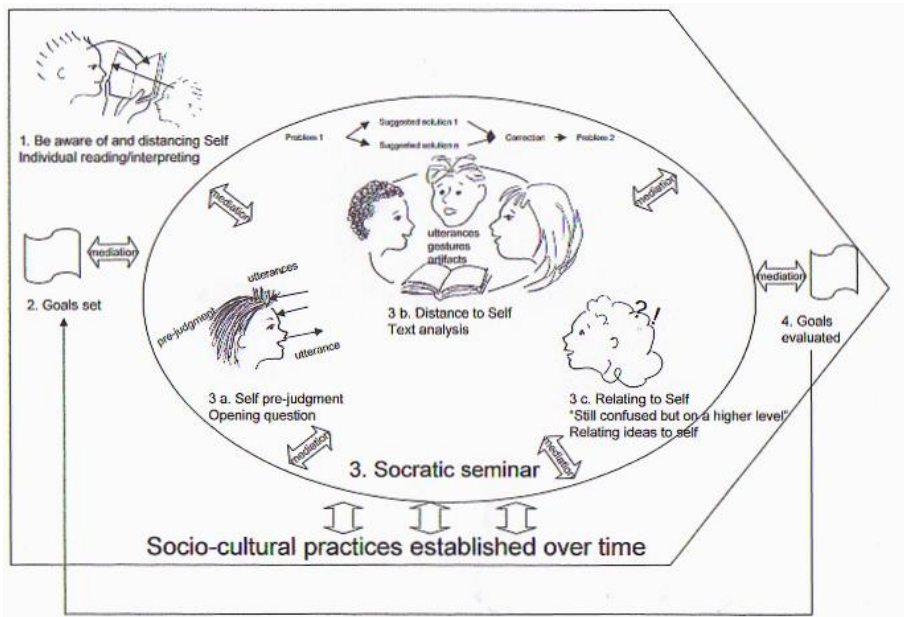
1. Be aware of and distancing Self
Individual reading/interpreting

Problem 1
Suggested solution 1
Suggested solution n
Correction
Problem 2

mediation

mediation

mediation

2. Goals set

utterances
gestures
artifacts

utterances
pre-judgment
utterance

3 b. Distance to Self
Text analysis

?!

mediation

4. Goals evaluated

3 a. Self pre-judgment
Opening question

3 c. Relating to Self
"Still confused but on a higher level"
Relating ideas to self

mediation

mediation

3. Socratic seminar

Socio-cultural practices established over time